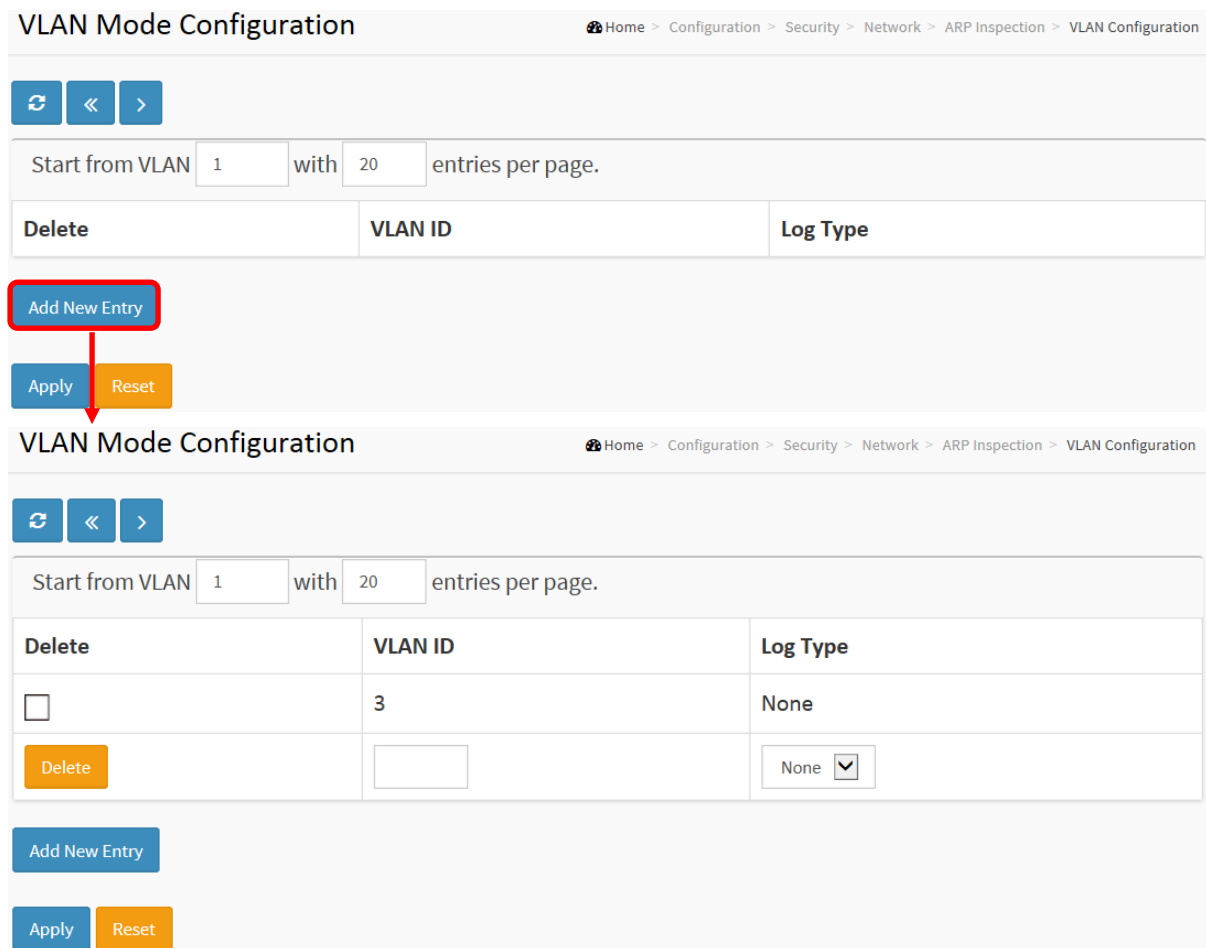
VLAN Mode Configuration

Home > Configuration > Security > Network > ARP Inspection > VLAN Configuration

«
›

Start from VLAN 1 with 20 entries per page.

| Delete | VLAN ID | Log Type |
|---|---|---|

Add New Entry

Apply Reset

VLAN Mode Configuration

Home > Configuration > Security > Network > ARP Inspection > VLAN Configuration

«
›

Start from VLAN 1 with 20 entries per page.

| Delete | VLAN ID | Log Type |
|---|---|---|
| | 3 | None |
| Delete | | None |

Add New Entry

Apply Reset